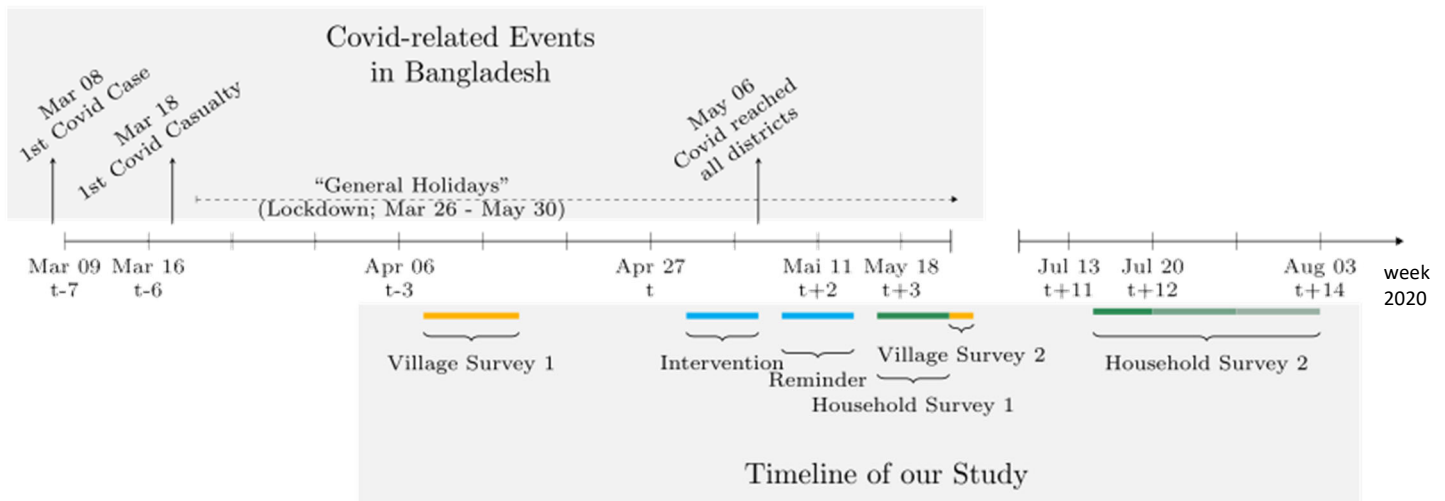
Covid-related Events in Bangladesh

Mar 08
1st Covid Case

Mar 18
1st Covid Casualty

May 06
Covid reached all districts

"General Holidays"
(Lockdown; Mar 26 - May 30)

Mar 09
t-7

Mar 16
t-6

Apr 06
t-3

Apr 27
t

Mai 11
t+2

May 18
t+3

Jul 13
t+11

Jul 20
t+12

Aug 03
t+14

week
2020

Village Survey 1

Intervention

Reminder

Village Survey 2

Household Survey 1

Household Survey 2

Timeline of our Study